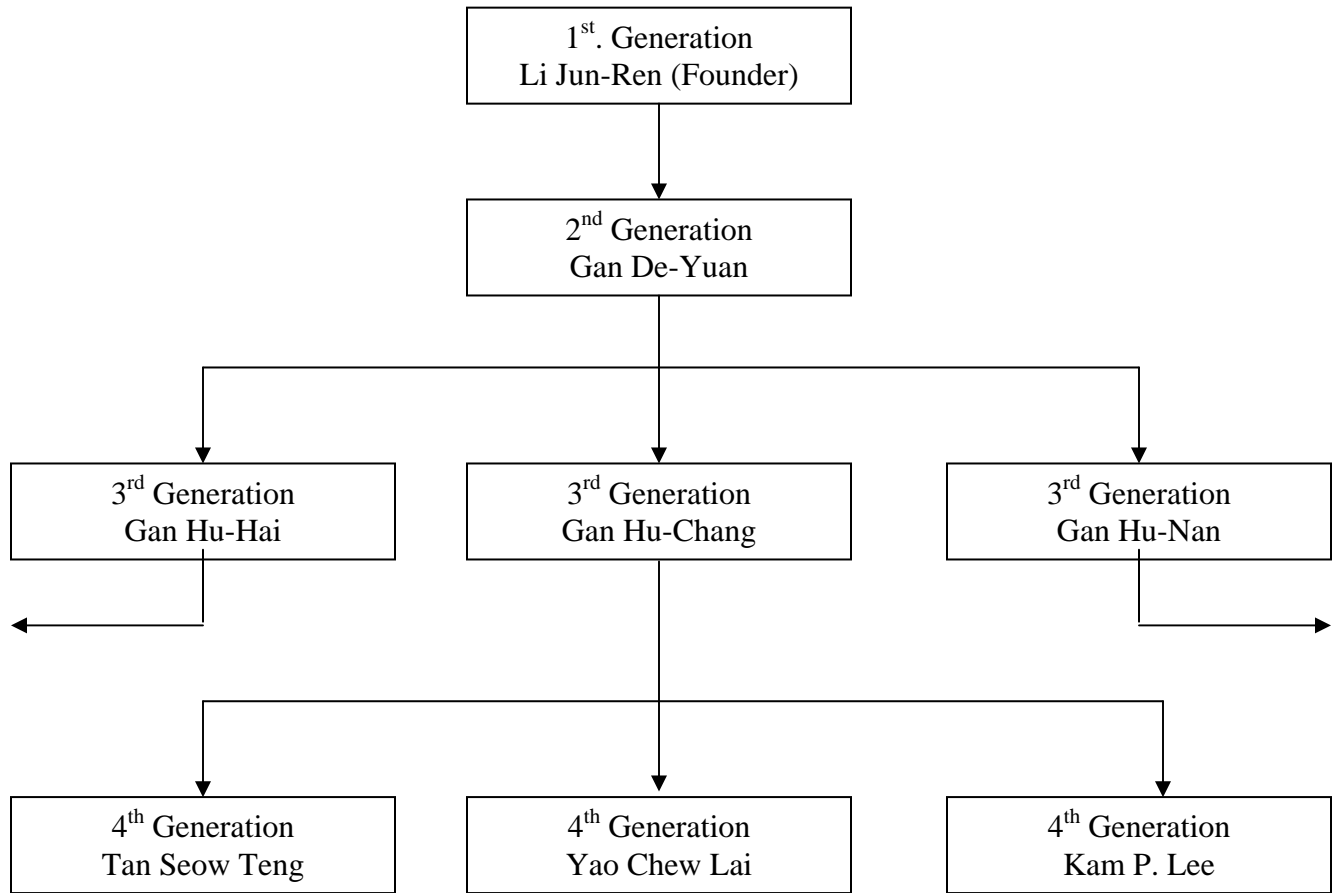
1$^{st}$. Generation
Li Jun-Ren (Founder)

2$^{nd}$ Generation
Gan De-Yuan

3$^{rd}$ Generation
Gan Hu-Hai

3$^{rd}$ Generation
Gan Hu-Chang

3$^{rd}$ Generation
Gan Hu-Nan

4$^{th}$ Generation
Tan Seow Teng

4$^{th}$ Generation
Yao Chew Lai

4$^{th}$ Generation
Kam P. Lee